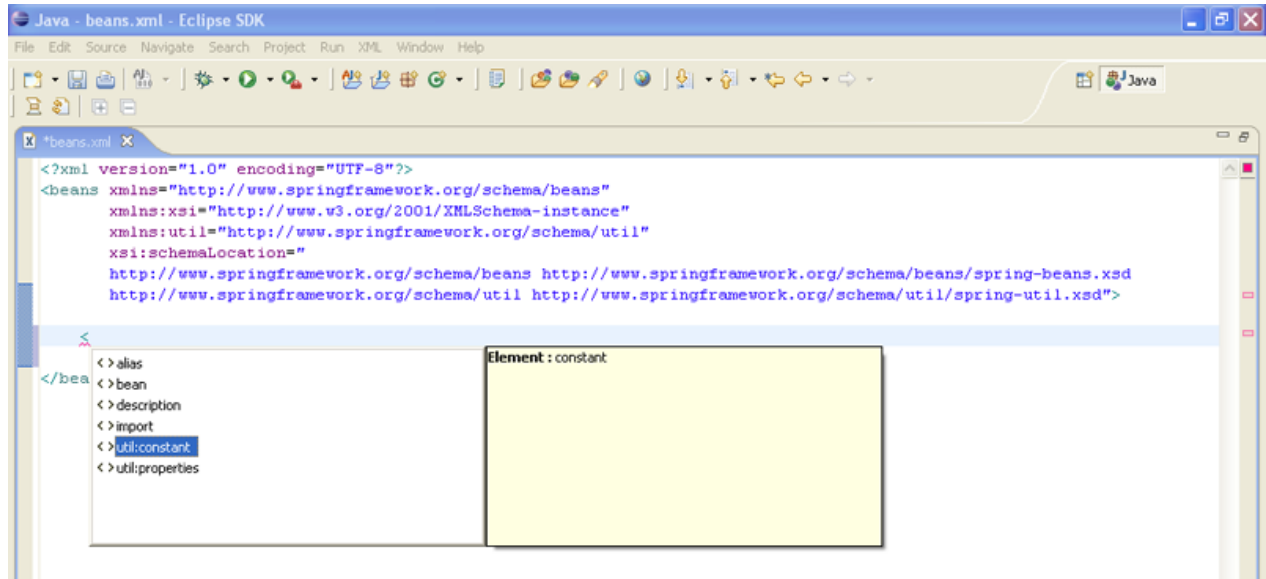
Java - beans.xml - Eclipse SDK

File Edit Source Navigate Search Project Run XML Window Help

Java

*beans.xml

<?xml version="1.0" encoding="UTF-8"?>
<beans xmlns="http://www.springframework.org/schema/beans"
xmlns:xsi="http://www.w3.org/2001/XMLSchema-instance"
xmlns:util="http://www.springframework.org/schema/util"
xsi:schemaLocation="
http://www.springframework.org/schema/beans http://www.springframework.org/schema/beans/spring-beans.xsd
http://www.springframework.org/schema/util http://www.springframework.org/schema/util/spring-util.xsd">

<

</bea

<> alias
<> bean
<> description
<> import
<> util:constant
<> util:properties

Element : constant